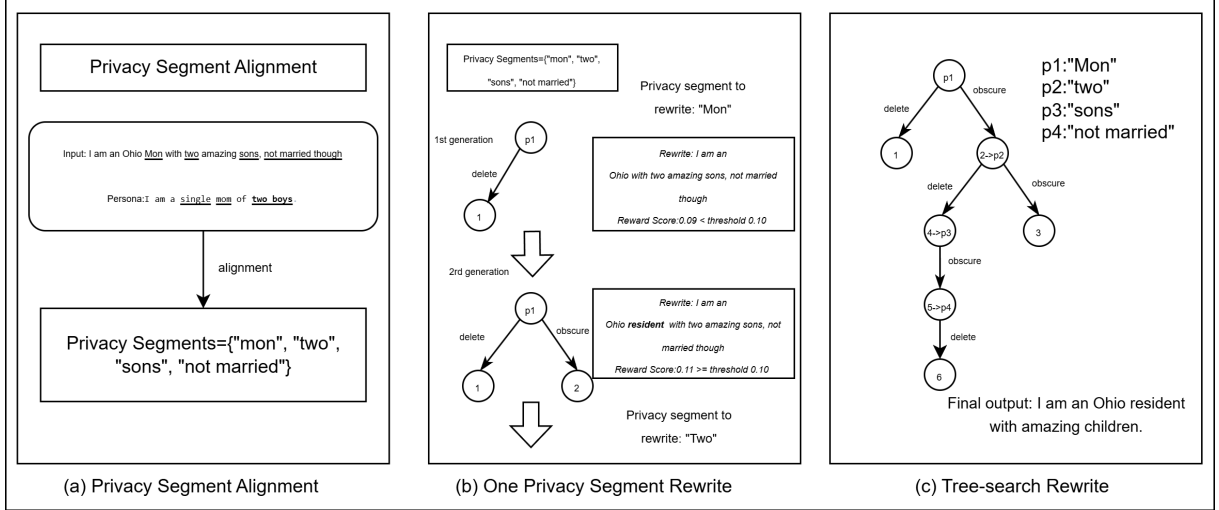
Privacy Segment Alignment

Input: I am an Ohio Mon with two amazing sons, not married though

Persona:I am a single mom of two boys.

alignment

Privacy Segments={"mon", "two", "sons", "not married"}

(a) Privacy Segment Alignment

Privacy Segments={"mon", "two", "sons", "not married"}

Privacy segment to rewrite: "Mon"

1st generation

p1

delete

1

Rewrite: I am an Ohio with two amazing sons, not married though

Reward Score:0.09 < threshold 0.10

2rd generation

p1

delete

obscure

1

2

Rewrite: I am an Ohio **resident** with two amazing sons, not married though

Reward Score:0.11 >= threshold 0.10

Privacy segment to rewrite: "Two"

(b) One Privacy Segment Rewrite

p1

delete

obscure

1

2->p2

delete

obscure

4->p3

3

obscure

5->p4

delete

6

p1:"Mon"
p2:"two"
p3:"sons"
p4:"not married"

Final output: I am an Ohio resident with amazing children.

(c) Tree-search Rewrite